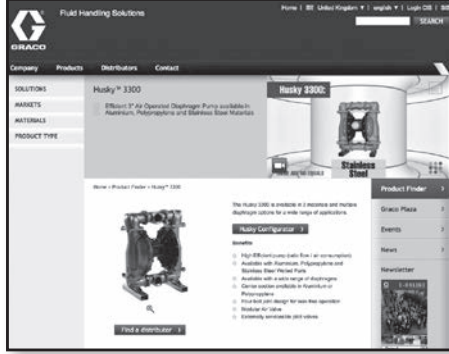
GRACO

Fluid Handling Solutions

Home | United Kingdom ▼ | english ▼ | Login CIB | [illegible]

SEARCH

Company Products Distributors Contact

SOLUTIONS

MARKETS

MATERIALS

PRODUCT TYPE

Husky™ 3300

Efficient 3" Air Operated Diaphragm Pump available in Aluminium, Polypropylene and Stainless Steel Materials

Husky 3300:

Stainless Steel

Home > Product Finder > Husky™ 3300

The Husky 3300 is available in 3 materials and multiple diaphragm options for a wide range of applications.

Husky Configurator >

Benefits

High-Efficient pump (less flow / air consumption)

Available with Aluminium, Polypropylene and Stainless Steel Wetted Parts

Available with a wide range of diaphragms

Center section available in Aluminium or Polypropylene

Flow-thru port design for less-free operation

Modular Air Valve

Extremely serviceable pilot valves

Find a distributor >

Product Finder >

Graco Plaza >

Events >

News >

Newsletter

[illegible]